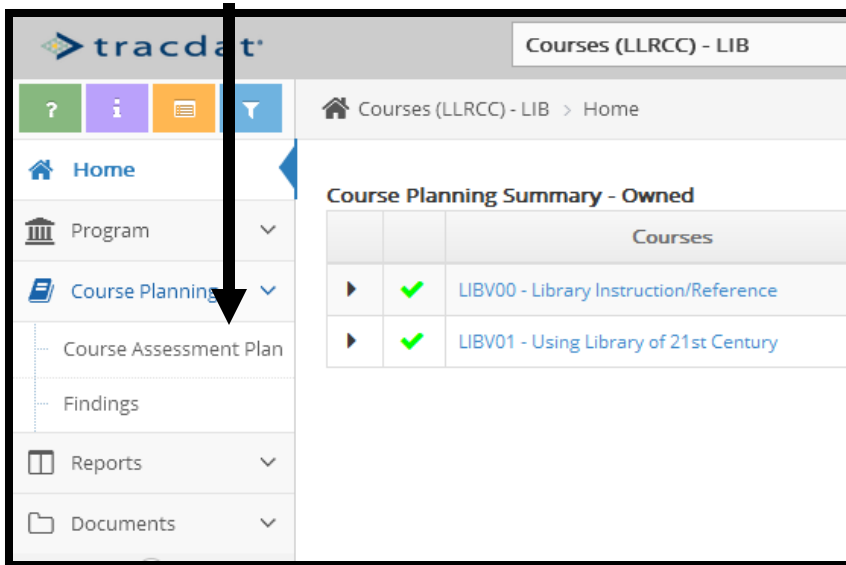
tracdat

Courses (LLRCC) - LIB

Home

Program

Course Planning

Course Assessment Plan

Findings

Reports

Documents

Courses (LLRCC) - LIB > Home

Course Planning Summary - Owned

| | | Courses |
|---|---|---|
| | ✔ | LIBV00 - Library Instruction/Reference |
| | ✔ | LIBV01 - Using Library of 21st Century |